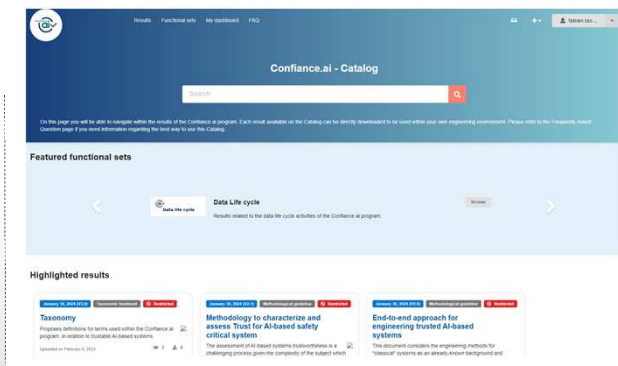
Results Functional sets My dashboard FAQ

fabien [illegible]

Confiance.ai - Catalog

Search

On this page you will be able to navigate within the results of the Confiance.ai program. Each result available on the Catalog can be directly downloaded to be used within your own engineering environment. Please refer to the Frequently Asked Question page if you need information regarding the best way to use this Catalog.

Featured functional sets

Data life cycle

Data Life cycle

Results related to the data life cycle activities of the Confiance.ai program.

Browse

Highlighted results

January 30, 2024 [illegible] Taxonomic treatment Restricted

Taxonomy

Proposes definitions for terms used within the Confiance.ai program, in relation to trustable AI-based systems

Updated on February 6, 2024

January 30, 2024 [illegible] Methodological guideline Restricted

Methodology to characterize and assess Trust for AI-based safety critical system

The assessment of AI-based systems trustworthiness is a challenging process given the complexity of the subject which

January 30, 2024 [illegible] Methodological guideline Restricted

End-to-end approach for engineering trusted AI-based systems

This document considers the engineering methods for "classical" systems as an already-known background and